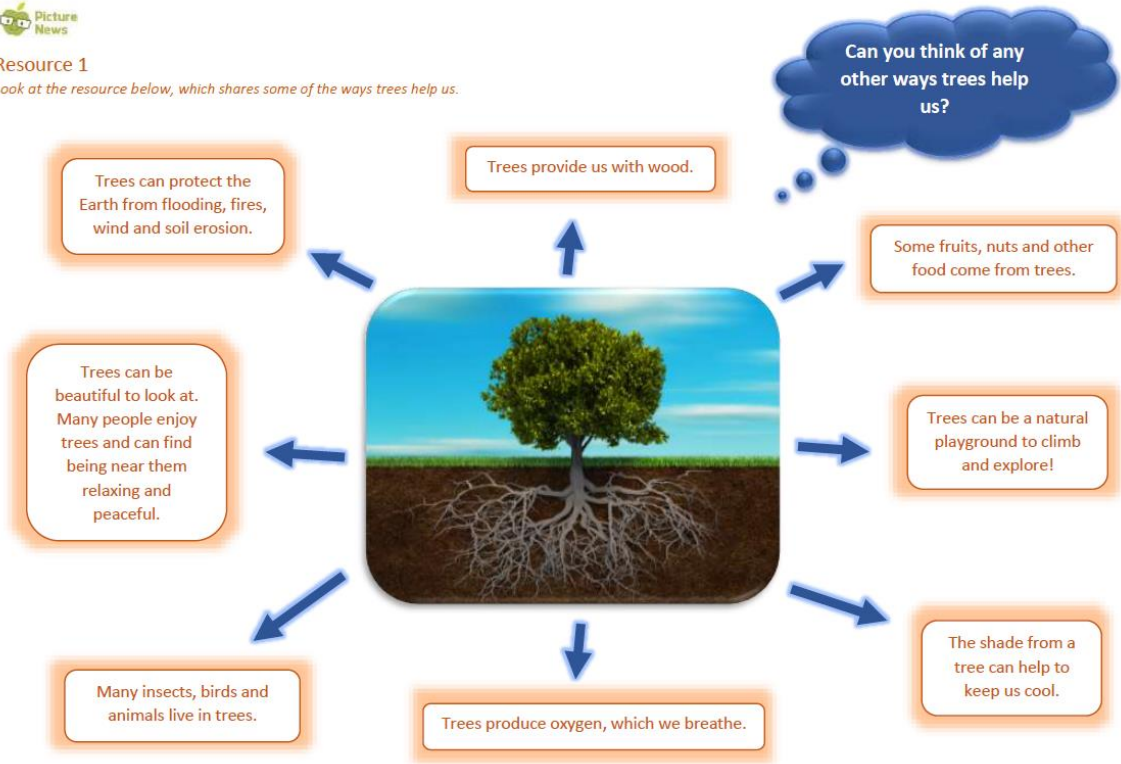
Picture News

Resource 1
ook at the resource below, which shares some of the ways trees help us.

Can you think of any other ways trees help us?

Trees can protect the Earth from flooding, fires, wind and soil erosion.

Trees provide us with wood.

Some fruits, nuts and other food come from trees.

Trees can be beautiful to look at. Many people enjoy trees and can find being near them relaxing and peaceful.

Trees can be a natural playground to climb and explore!

Many insects, birds and animals live in trees.

Trees produce oxygen, which we breathe.

The shade from a tree can help to keep us cool.